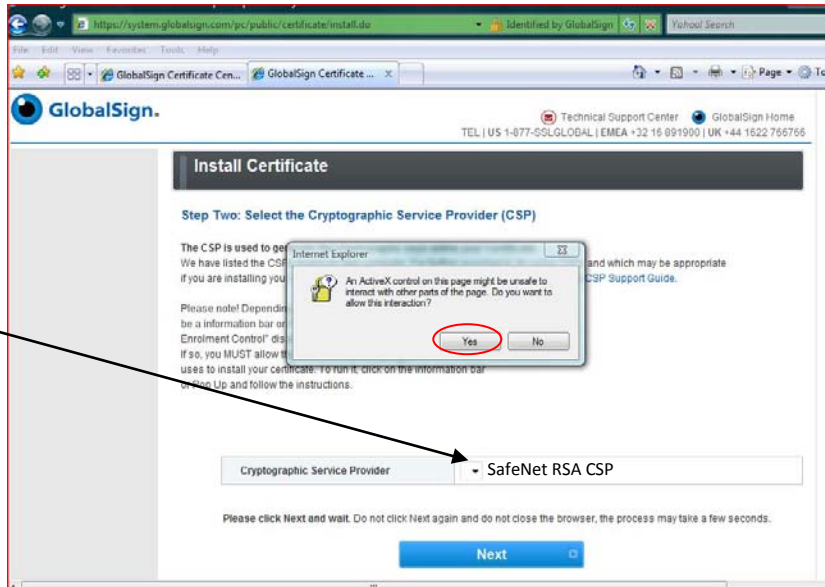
https://system.globalsign.com/pc/public/certificate/install.do Identified by GlobalSign Yahoo! Search

File Edit View Favorites Tools Help

GlobalSign Certificate Cen... GlobalSign Certificate ... Page To

GlobalSign.

Technical Support Center GlobalSign Home
TEL | US 1-877-SSLGLOBAL | EMEA +32 16 891900 | UK +44 1622 766766

Install Certificate

Step Two: Select the Cryptographic Service Provider (CSP)

The CSP is used to ge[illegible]
We have listed the CSP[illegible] and which may be appropriate if you are installing you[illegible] CSP Support Guide.

Please note! Dependin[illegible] be a information bar or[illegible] Enrolment Control" dis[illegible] If so, you MUST allow t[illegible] uses to install your certificate. To run it, click on the information bar or Pop Up and follow the instructions.

Internet Explorer

An ActiveX control on this page might be unsafe to interact with other parts of the page. Do you want to allow this interaction?

Yes No

Cryptographic Service Provider SafeNet RSA CSP

Please click Next and wait. Do not click Next again and do not close the browser, the process may take a few seconds.

Next